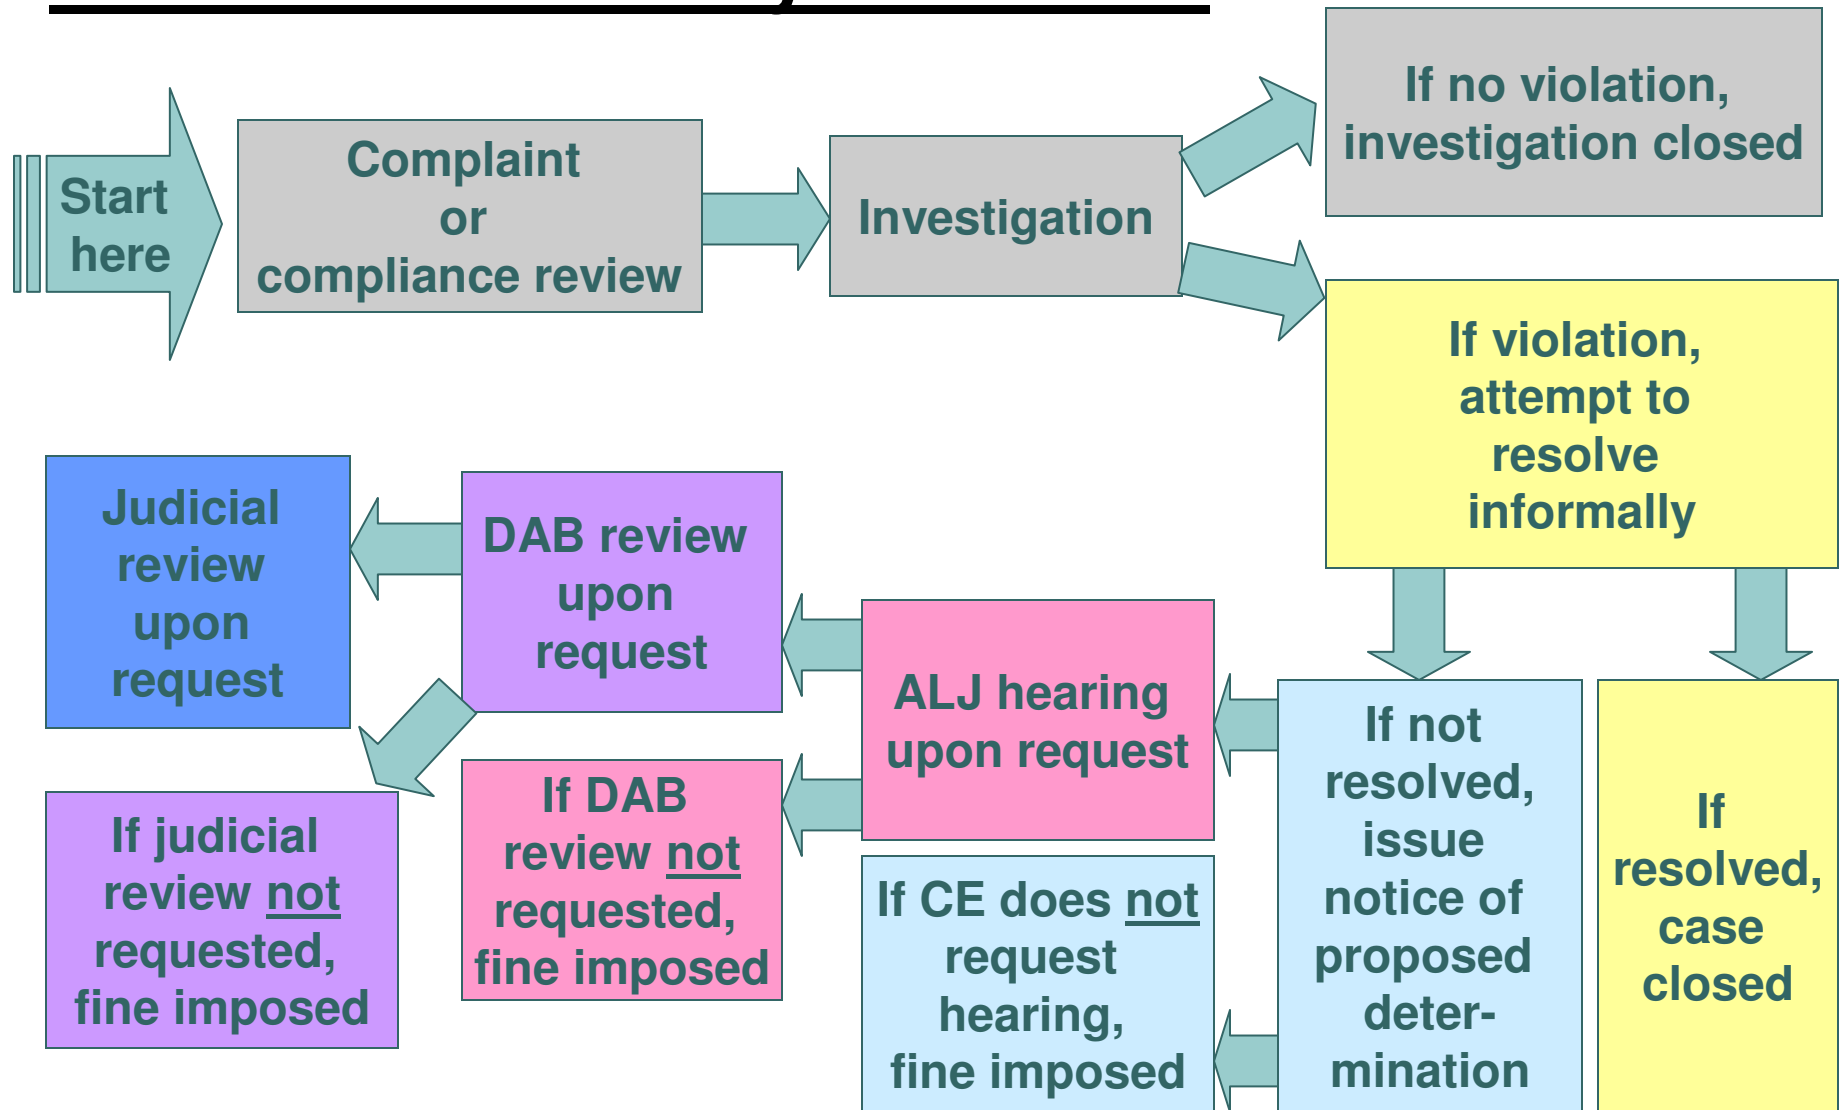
Start here

Complaint or compliance review

Investigation

If no violation, investigation closed

If violation, attempt to resolve informally

If not resolved, issue notice of proposed determination

If resolved, case closed

ALJ hearing upon request

If CE does not request hearing, fine imposed

DAB review upon request

If DAB review not requested, fine imposed

Judicial review upon request

If judicial review not requested, fine imposed